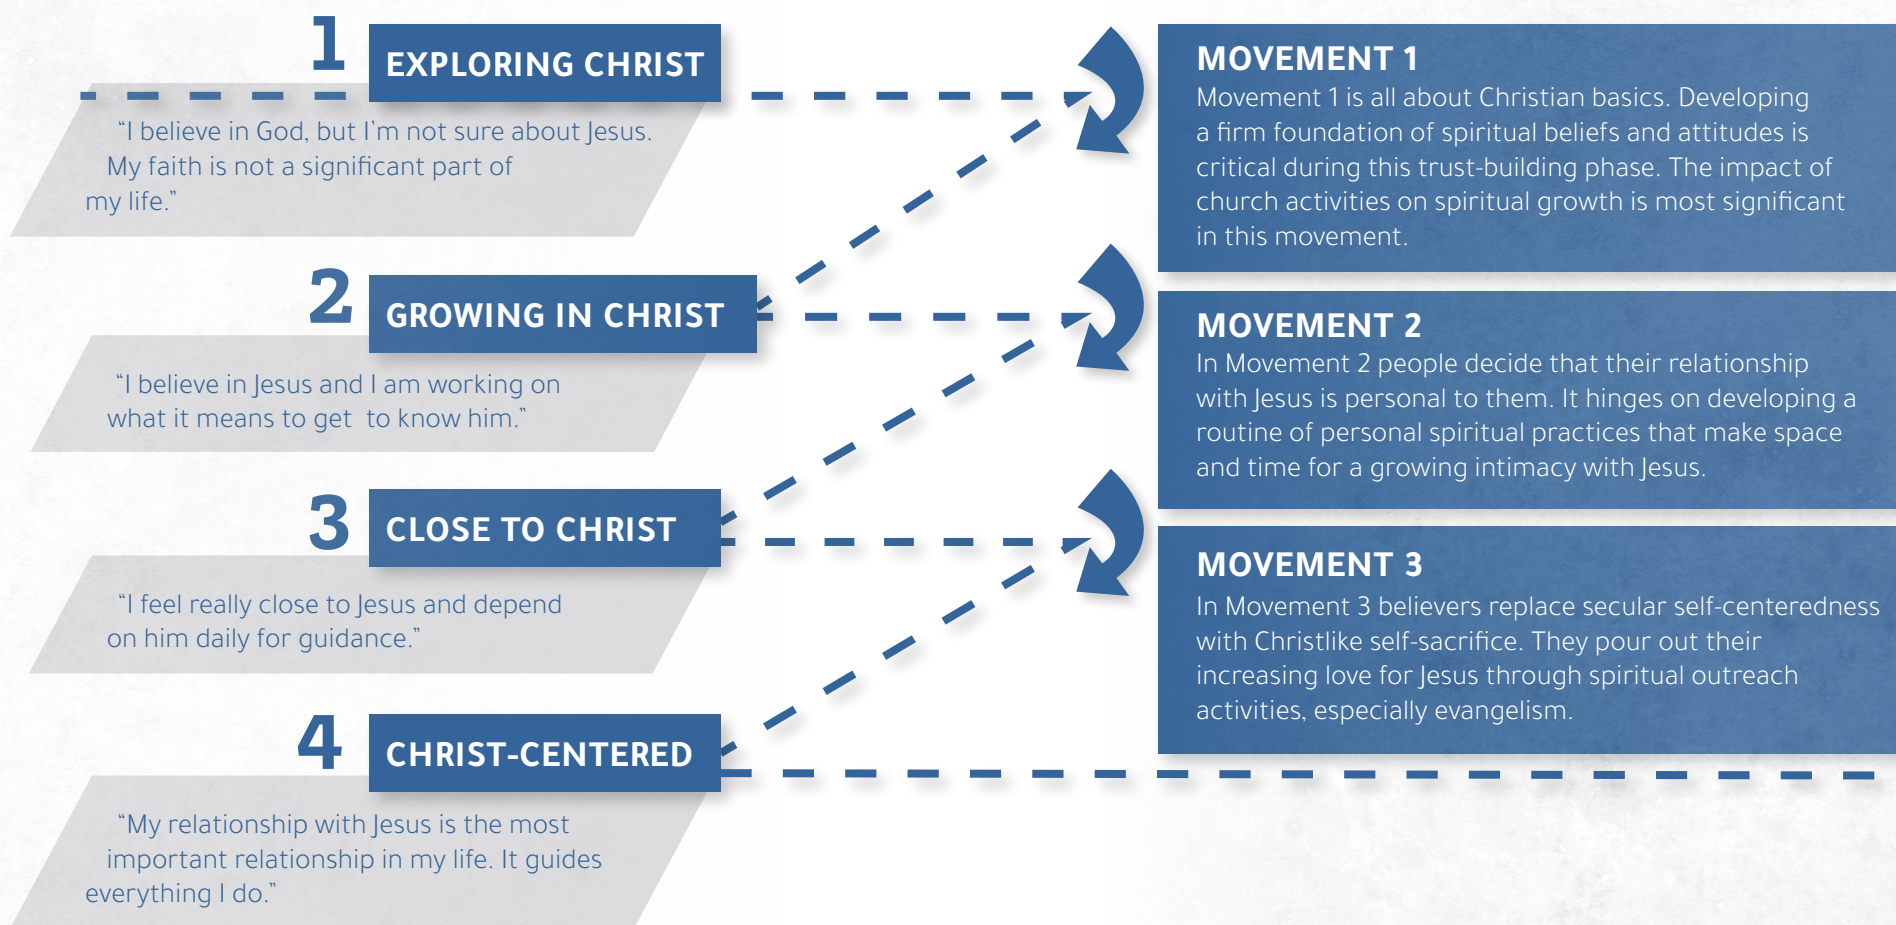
1 EXPLORING CHRIST

"I believe in God, but I'm not sure about Jesus. My faith is not a significant part of my life."

2 GROWING IN CHRIST

"I believe in Jesus and I am working on what it means to get to know him."

3 CLOSE TO CHRIST

"I feel really close to Jesus and depend on him daily for guidance."

4 CHRIST-CENTERED

"My relationship with Jesus is the most important relationship in my life. It guides everything I do."

MOVEMENT 1
Movement 1 is all about Christian basics. Developing a firm foundation of spiritual beliefs and attitudes is critical during this trust-building phase. The impact of church activities on spiritual growth is most significant in this movement.

MOVEMENT 2
In Movement 2 people decide that their relationship with Jesus is personal to them. It hinges on developing a routine of personal spiritual practices that make space and time for a growing intimacy with Jesus.

MOVEMENT 3
In Movement 3 believers replace secular self-centeredness with Christlike self-sacrifice. They pour out their increasing love for Jesus through spiritual outreach activities, especially evangelism.